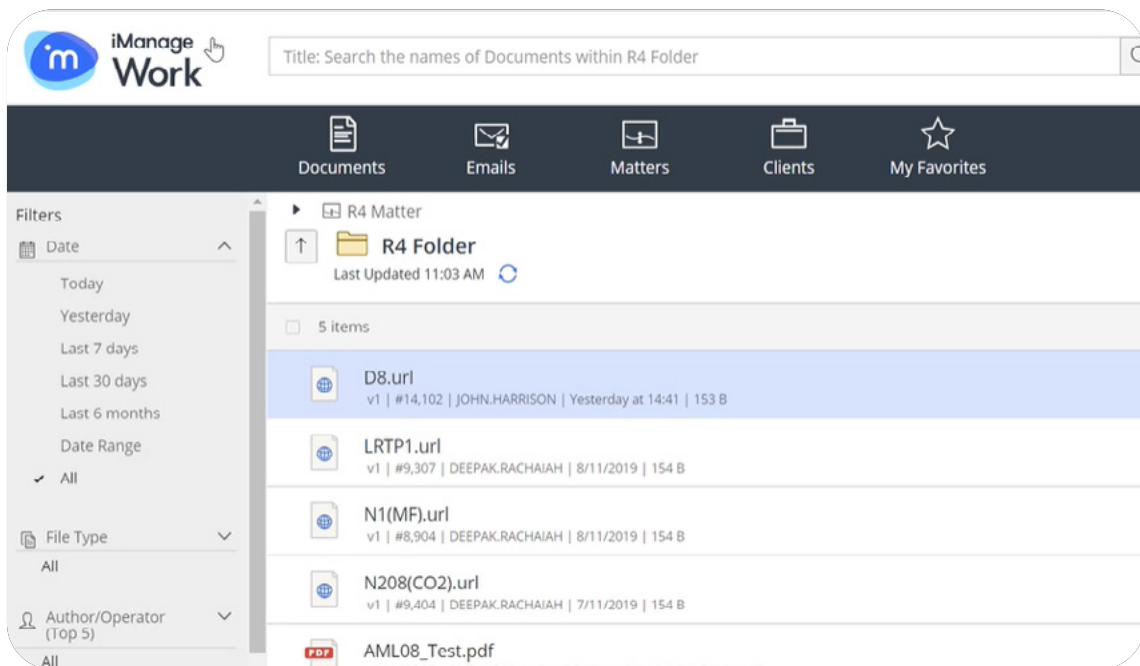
iManage Work

Title: Search the names of Documents within R4 Folder

Documents Emails Matters Clients My Favorites

Filters

Date

Today

Yesterday

Last 7 days

Last 30 days

Last 6 months

Date Range

All

File Type

All

Author/Operator (Top 5)

All

R4 Matter

R4 Folder

Last Updated 11:03 AM

5 items

D8.url
v1 | #14,102 | JOHN.HARRISON | Yesterday at 14:41 | 153 B

LRTP1.url
v1 | #9,307 | DEEPAK.RACHAIAH | 8/11/2019 | 154 B

N1(MF).url
v1 | #8,904 | DEEPAK.RACHAIAH | 8/11/2019 | 154 B

N208(CO2).url
v1 | #9,404 | DEEPAK.RACHAIAH | 7/11/2019 | 154 B

PDF
AML08_Test.pdf